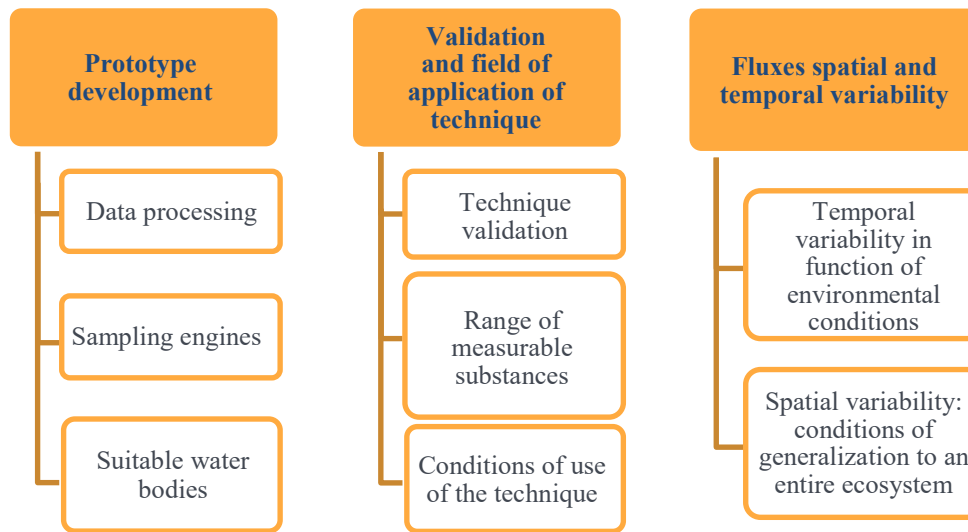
Prototype development

Data processing

Sampling engines

Suitable water bodies

Validation and field of application of technique

Technique validation

Range of measurable substances

Conditions of use of the technique

Fluxes spatial and temporal variability

Temporal variability in function of environmental conditions

Spatial variability: conditions of generalization to an entire ecosystem